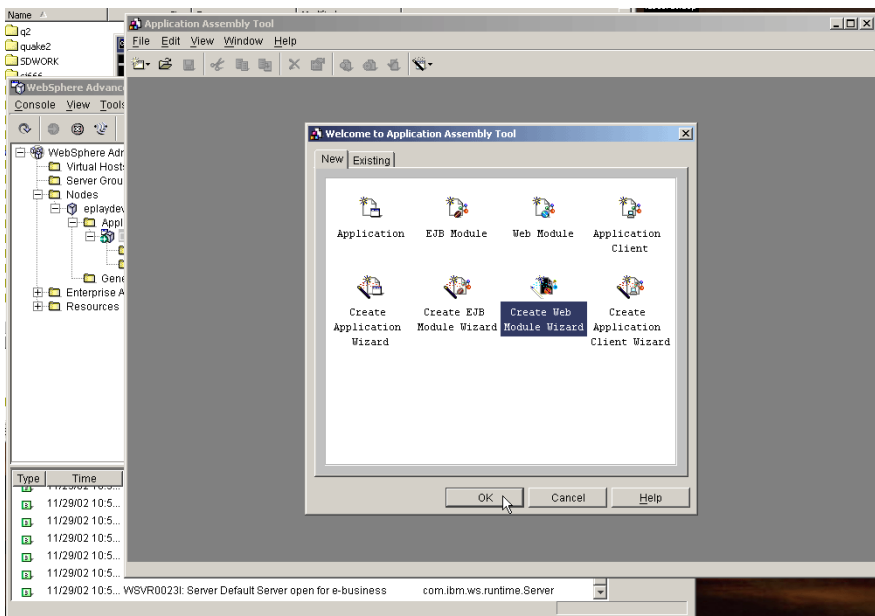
Name
q2
quake2
SDWORK
WebSphere Advanc
Console View Tools
WebSphere Adr
Virtual Host
Server Grou
Nodes
eplaydev
Appl
Gene
Enterprise A
Resources
Type Time
11/29/02 10:5...
11/29/02 10:5...
11/29/02 10:5...
11/29/02 10:5...
11/29/02 10:5...
11/29/02 10:5... WSVR0023I: Server Default Server open for e-business com.ibm.ws.runtime.Server

Application Assembly Tool
File Edit View Window Help

Welcome to Application Assembly Tool
New Existing
Application
EJB Module
Web Module
Application Client
Create Application Wizard
Create EJB Module Wizard
Create Web Module Wizard
Create Application Client Wizard
OK Cancel Help